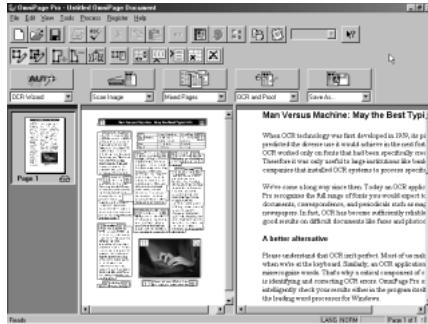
OmniPage Pro - Untitled OmniPage Document

File Edit View Tools Process Register Help

AUTO

OCR Wizard

Scan Image

Mixed Pages

OCR and Proof

Save As...

Page 1

Man Versus Machine: May the Best Typi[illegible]

When OCR technology was first developed in 1959, its p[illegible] predicted the diverse use it would achieve in the next fort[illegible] OCR worked only on fonts that had been specifically cre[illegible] Therefore it was only useful to large institutions like bank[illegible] companies that installed OCR systems to process specific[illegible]

We've come a long way since then. Today an OCR applic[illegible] Pro recognizes the full range of fonts you would expect t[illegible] documents, correspondence, and periodicals such as mag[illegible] newspapers. In fact, OCR has become sufficiently reliable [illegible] good results on difficult documents like faxes and photoc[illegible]

A better alternative

Please understand that OCR isn't perfect. Most of us mak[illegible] when we're at the keyboard. Similarly, an OCR application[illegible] misrecognize words. That's why a critical component of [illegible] is identifying and correcting OCR errors. OmniPage Pro i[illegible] intelligently check your results either in the program itsel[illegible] the leading word processors for Windows.

Ready

LANG NORM

Page 1 of 1